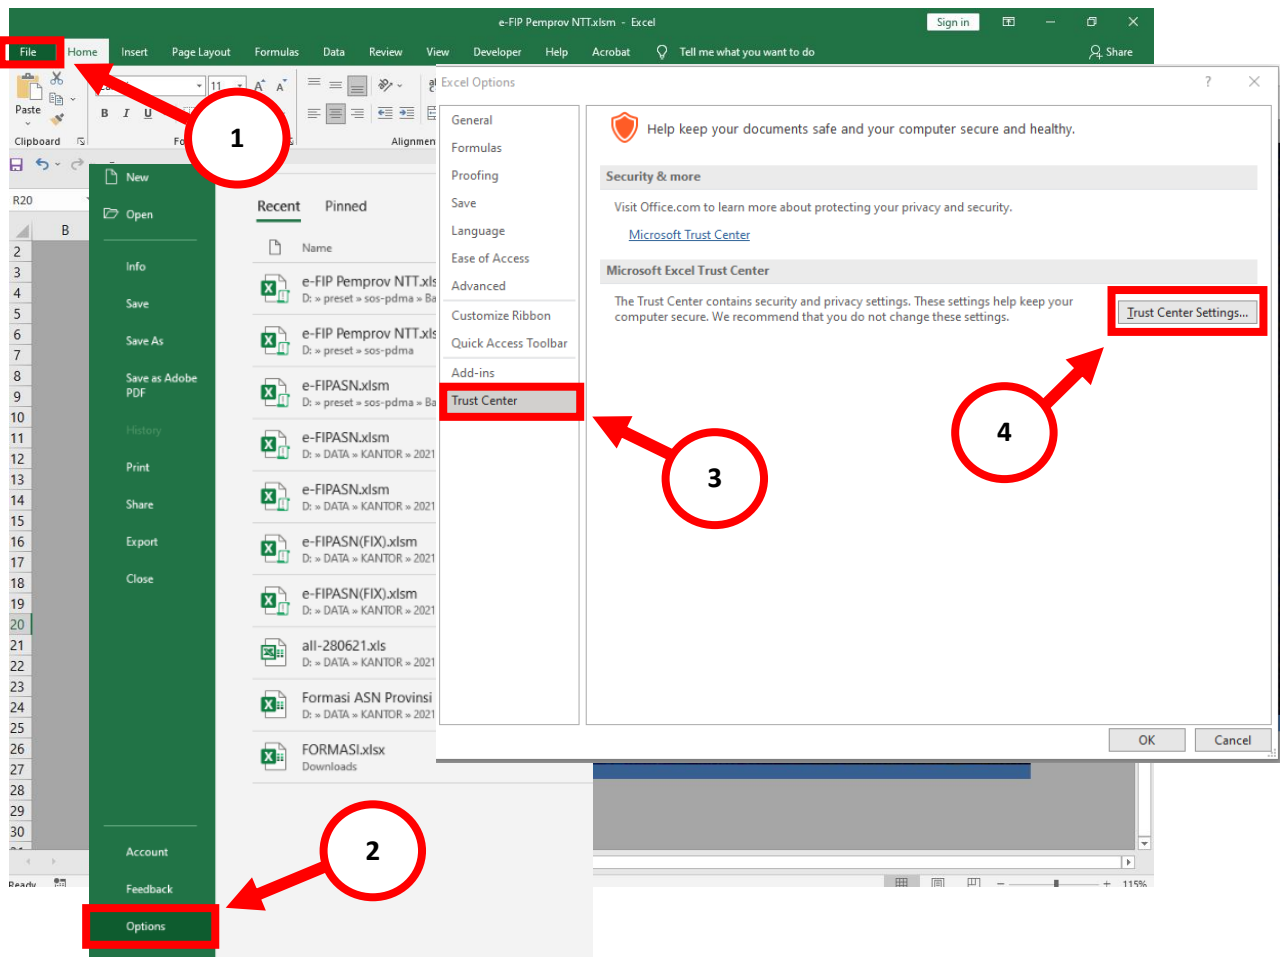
e-FIP Pemprov NTT.xlsm - Excel
Sign in
File Home Insert Page Layout Formulas Data Review View Developer Help Acrobat Tell me what you want to do
Share
Paste
Clipboard
B I U
11
Alignmen
1
R20
B
2
3
4
5
6
7
8
9
10
11
12
13
14
15
16
17
18
19
20
21
22
23
24
25
26
27
28
29
30
Ready
New
Open
Info
Save
Save As
Save as Adobe PDF
History
Print
Share
Export
Close
Account
Feedback
Options
2
Recent Pinned
Name
e-FIP Pemprov NTT.xls
D: » preset » sos-pdma » Ba
e-FIP Pemprov NTT.xls
D: » preset » sos-pdma
e-FIPASN.xlsm
D: » preset » sos-pdma » Ba
e-FIPASN.xlsm
D: » DATA » KANTOR » 2021
e-FIPASN.xlsm
D: » DATA » KANTOR » 2021
e-FIPASN(FIX).xlsm
D: » DATA » KANTOR » 2021
e-FIPASN(FIX).xlsm
D: » DATA » KANTOR » 2021
all-280621.xls
D: » DATA » KANTOR » 2021
Formasi ASN Provinsi
D: » DATA » KANTOR » 2021
FORMASI.xlsx
Downloads
Excel Options
?
General
Formulas
Proofing
Save
Language
Ease of Access
Advanced
Customize Ribbon
Quick Access Toolbar
Add-ins
Trust Center
3
Help keep your documents safe and your computer secure and healthy.
Security & more
Visit Office.com to learn more about protecting your privacy and security.
Microsoft Trust Center
Microsoft Excel Trust Center
The Trust Center contains security and privacy settings. These settings help keep your computer secure. We recommend that you do not change these settings.
Trust Center Settings...
4
OK
Cancel
115%